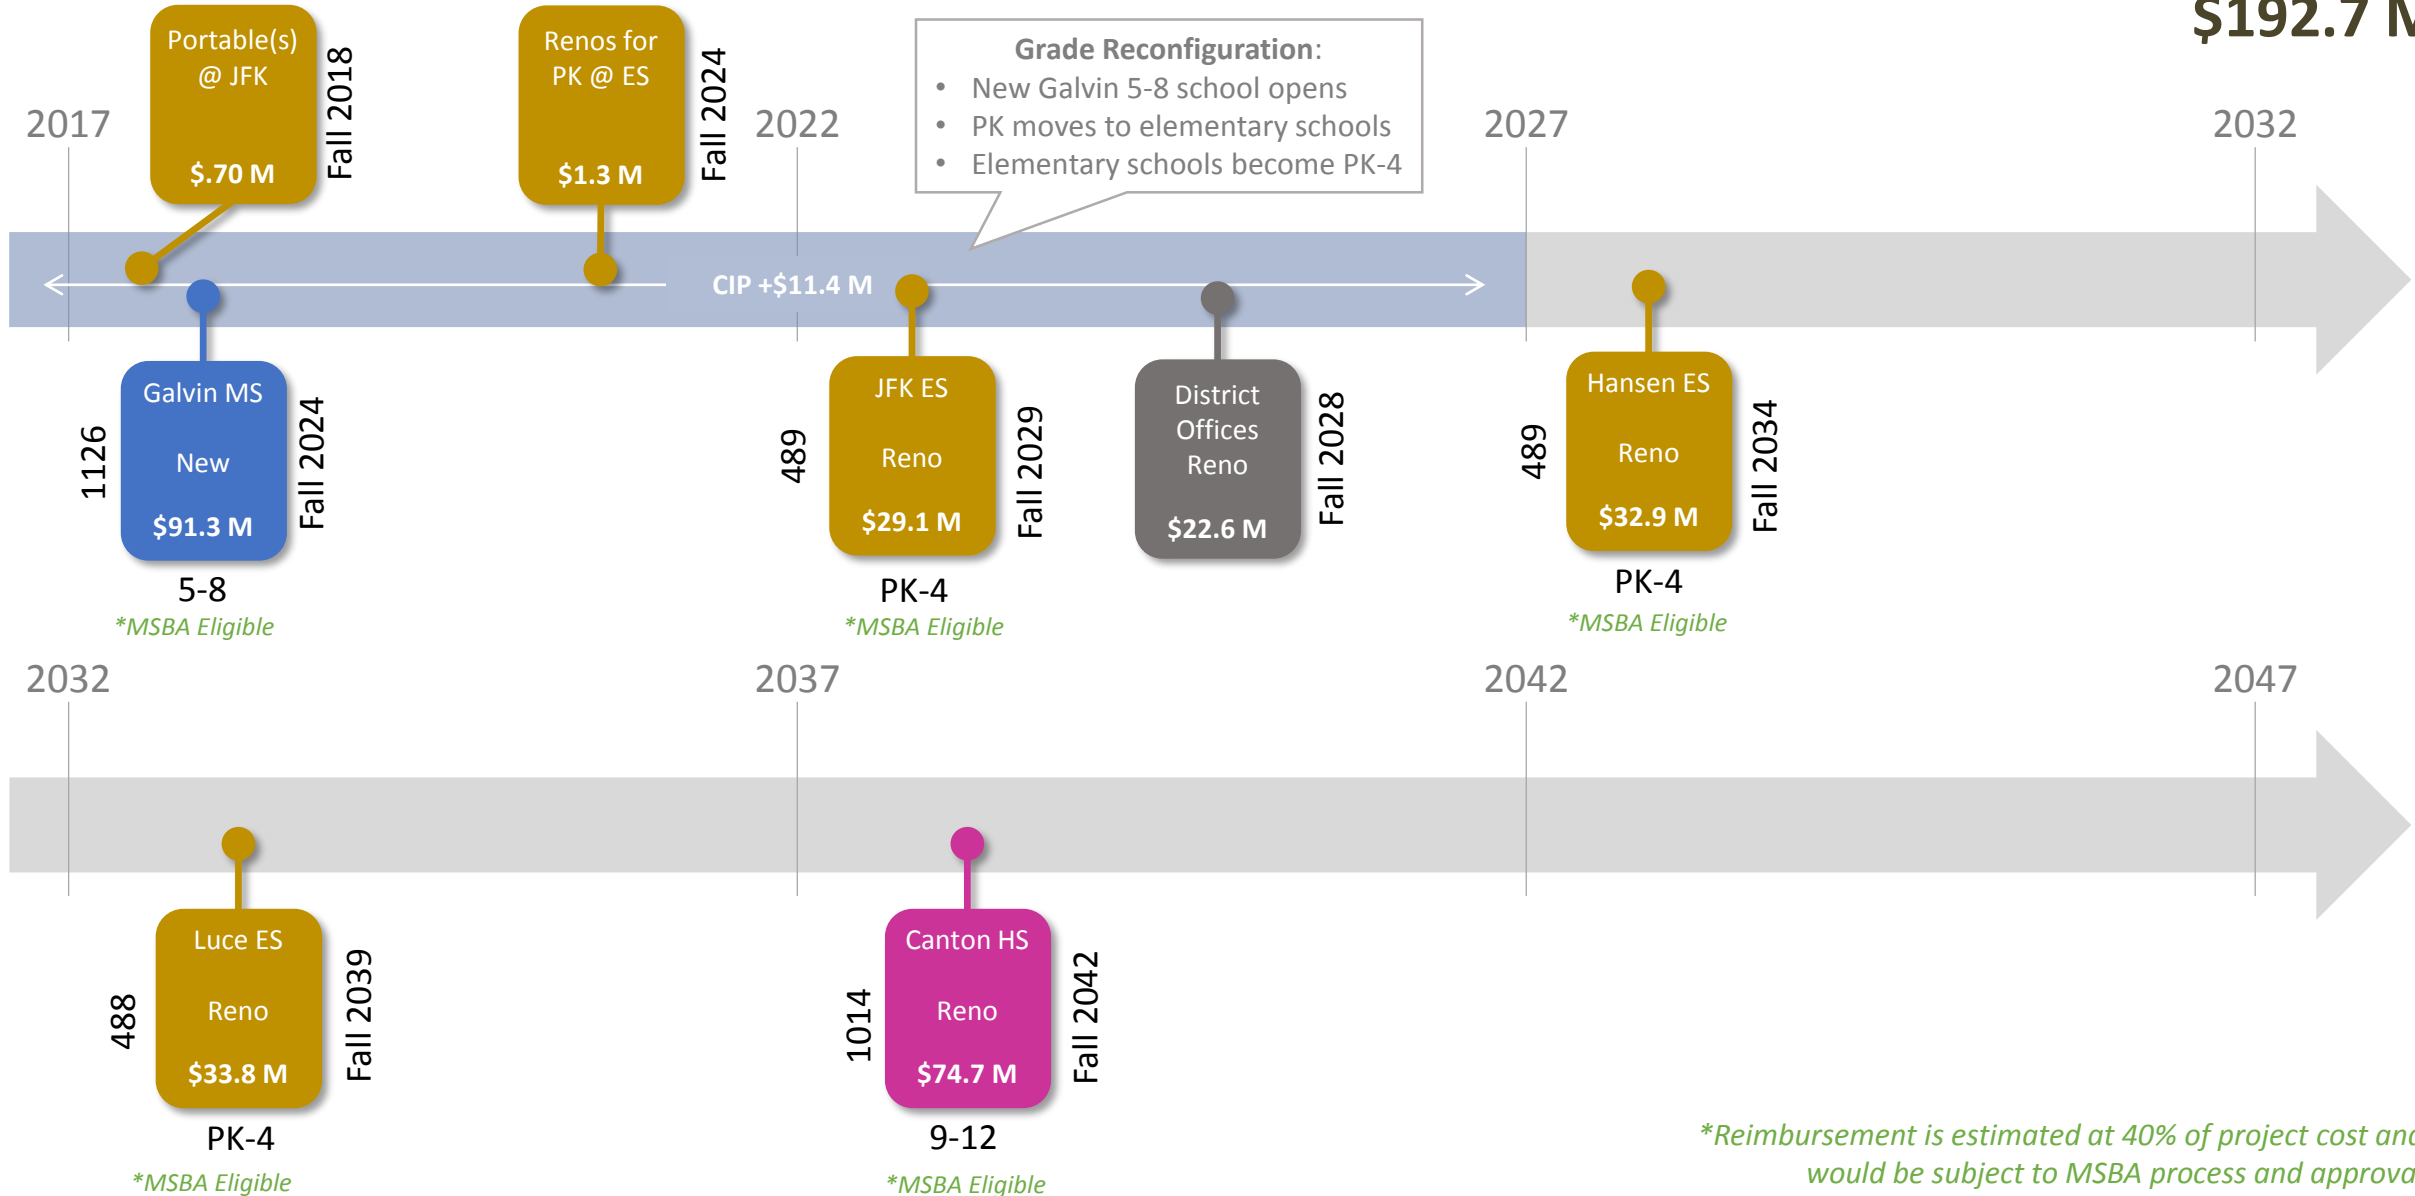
$192.7 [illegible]

2017

Portable(s) @ JFK

$.70 M

Fall 2018

Renos for PK @ ES

$1.3 M

Fall 2024

2022

Grade Reconfiguration:
- New Galvin 5-8 school opens
- PK moves to elementary schools
- Elementary schools become PK-4

2027

2032

CIP +$11.4 M

1126

Galvin MS

New

$91.3 M

Fall 2024

5-8

*MSBA Eligible

489

JFK ES

Reno

$29.1 M

Fall 2029

PK-4

*MSBA Eligible

District Offices Reno

$22.6 M

Fall 2028

489

Hansen ES

Reno

$32.9 M

Fall 2034

PK-4

*MSBA Eligible

2032

2037

2042

2047

488

Luce ES

Reno

$33.8 M

Fall 2039

PK-4

*MSBA Eligible

1014

Canton HS

Reno

$74.7 M

Fall 2042

9-12

*MSBA Eligible

*Reimbursement is estimated at 40% of project cost an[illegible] would be subject to MSBA process and approva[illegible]